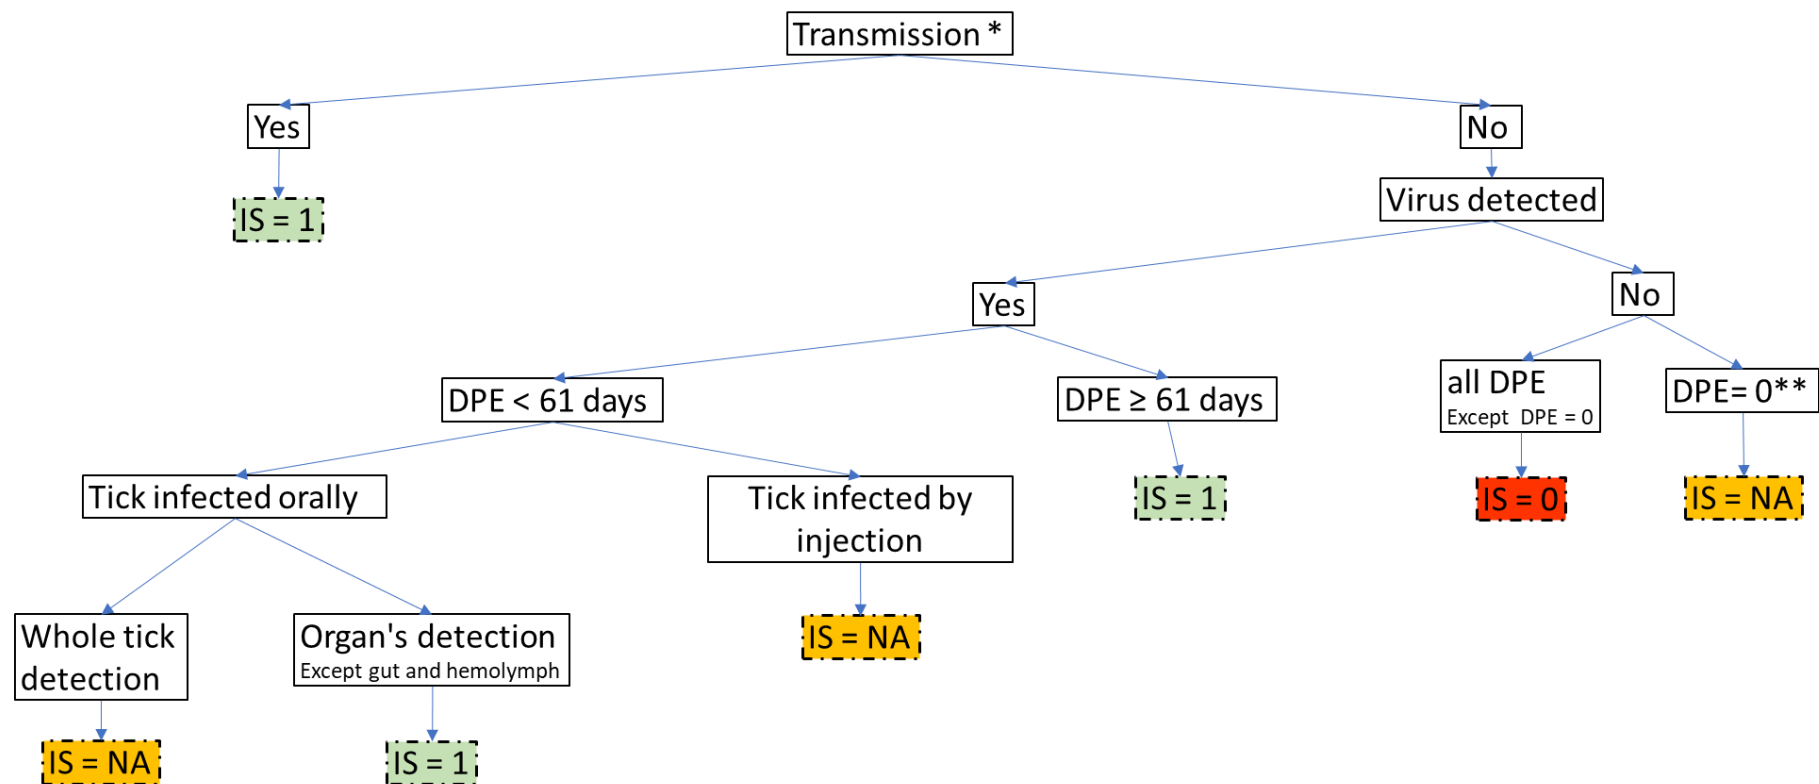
Transmission *

Yes

IS = 1

No

Virus detected

Yes

No

DPE < 61 days

DPE ≥ 61 days

all DPE
Except DPE = 0

DPE= 0**

Tick infected orally

Tick infected by injection

IS = 1

IS = 0

IS = NA

Whole tick detection

Organ's detection
Except gut and hemolymph

IS = NA

IS = NA

IS = 1